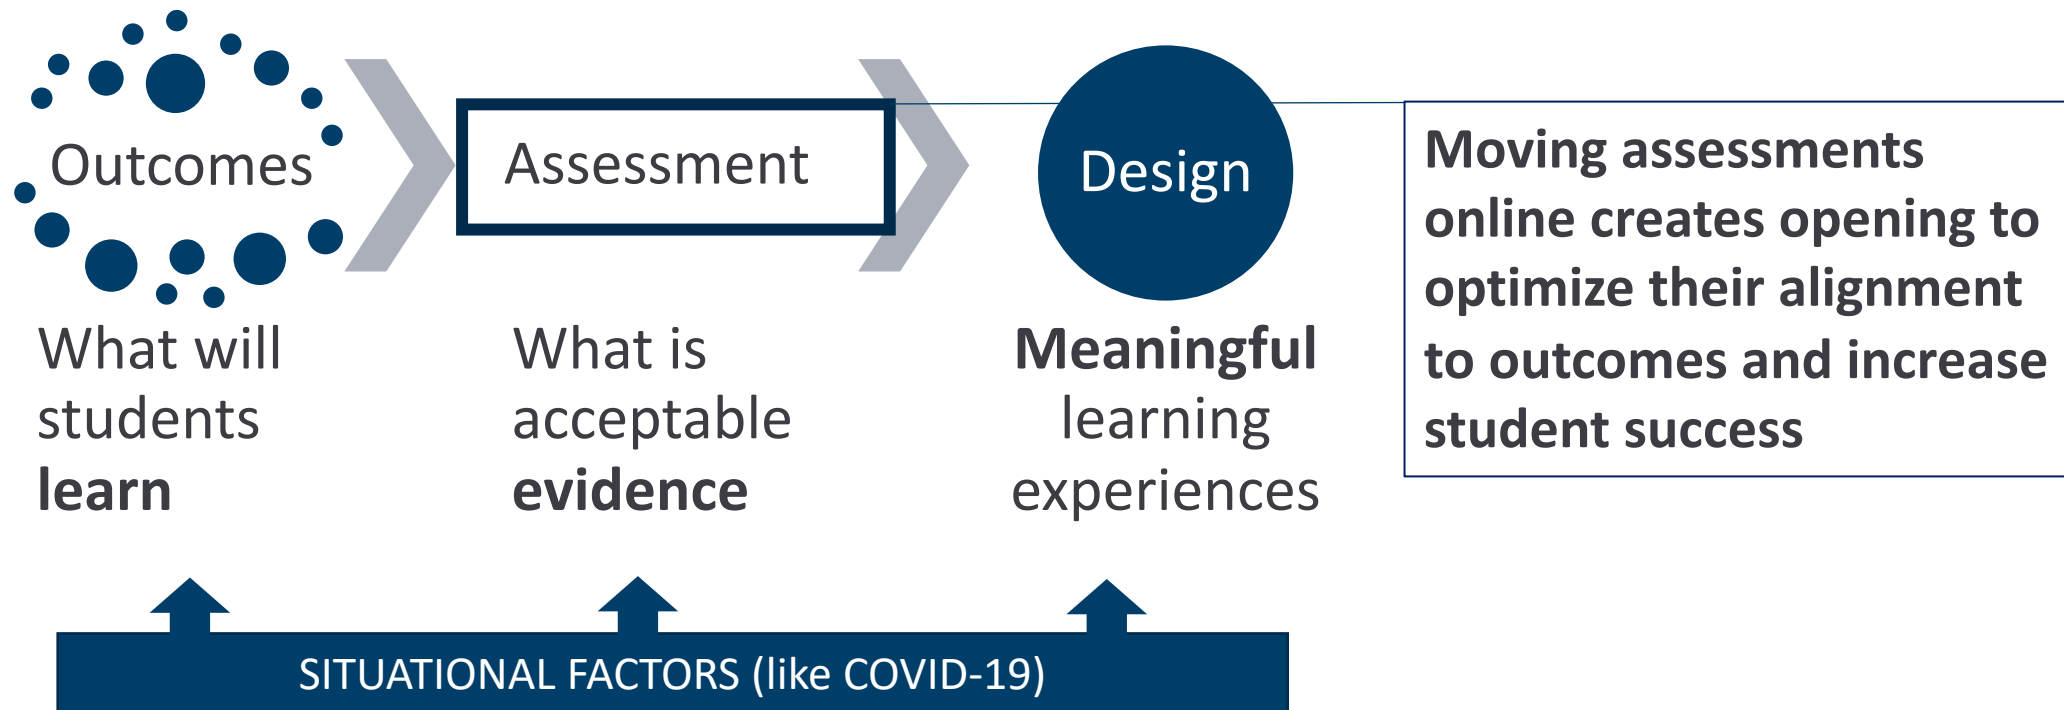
Outcomes

Assessment

Design

Moving assessments online creates opening to optimize their alignment to outcomes and increase student success

What will students **learn**

What is acceptable **evidence**

**Meaningful** learning experiences

SITUATIONAL FACTORS (like COVID-19)